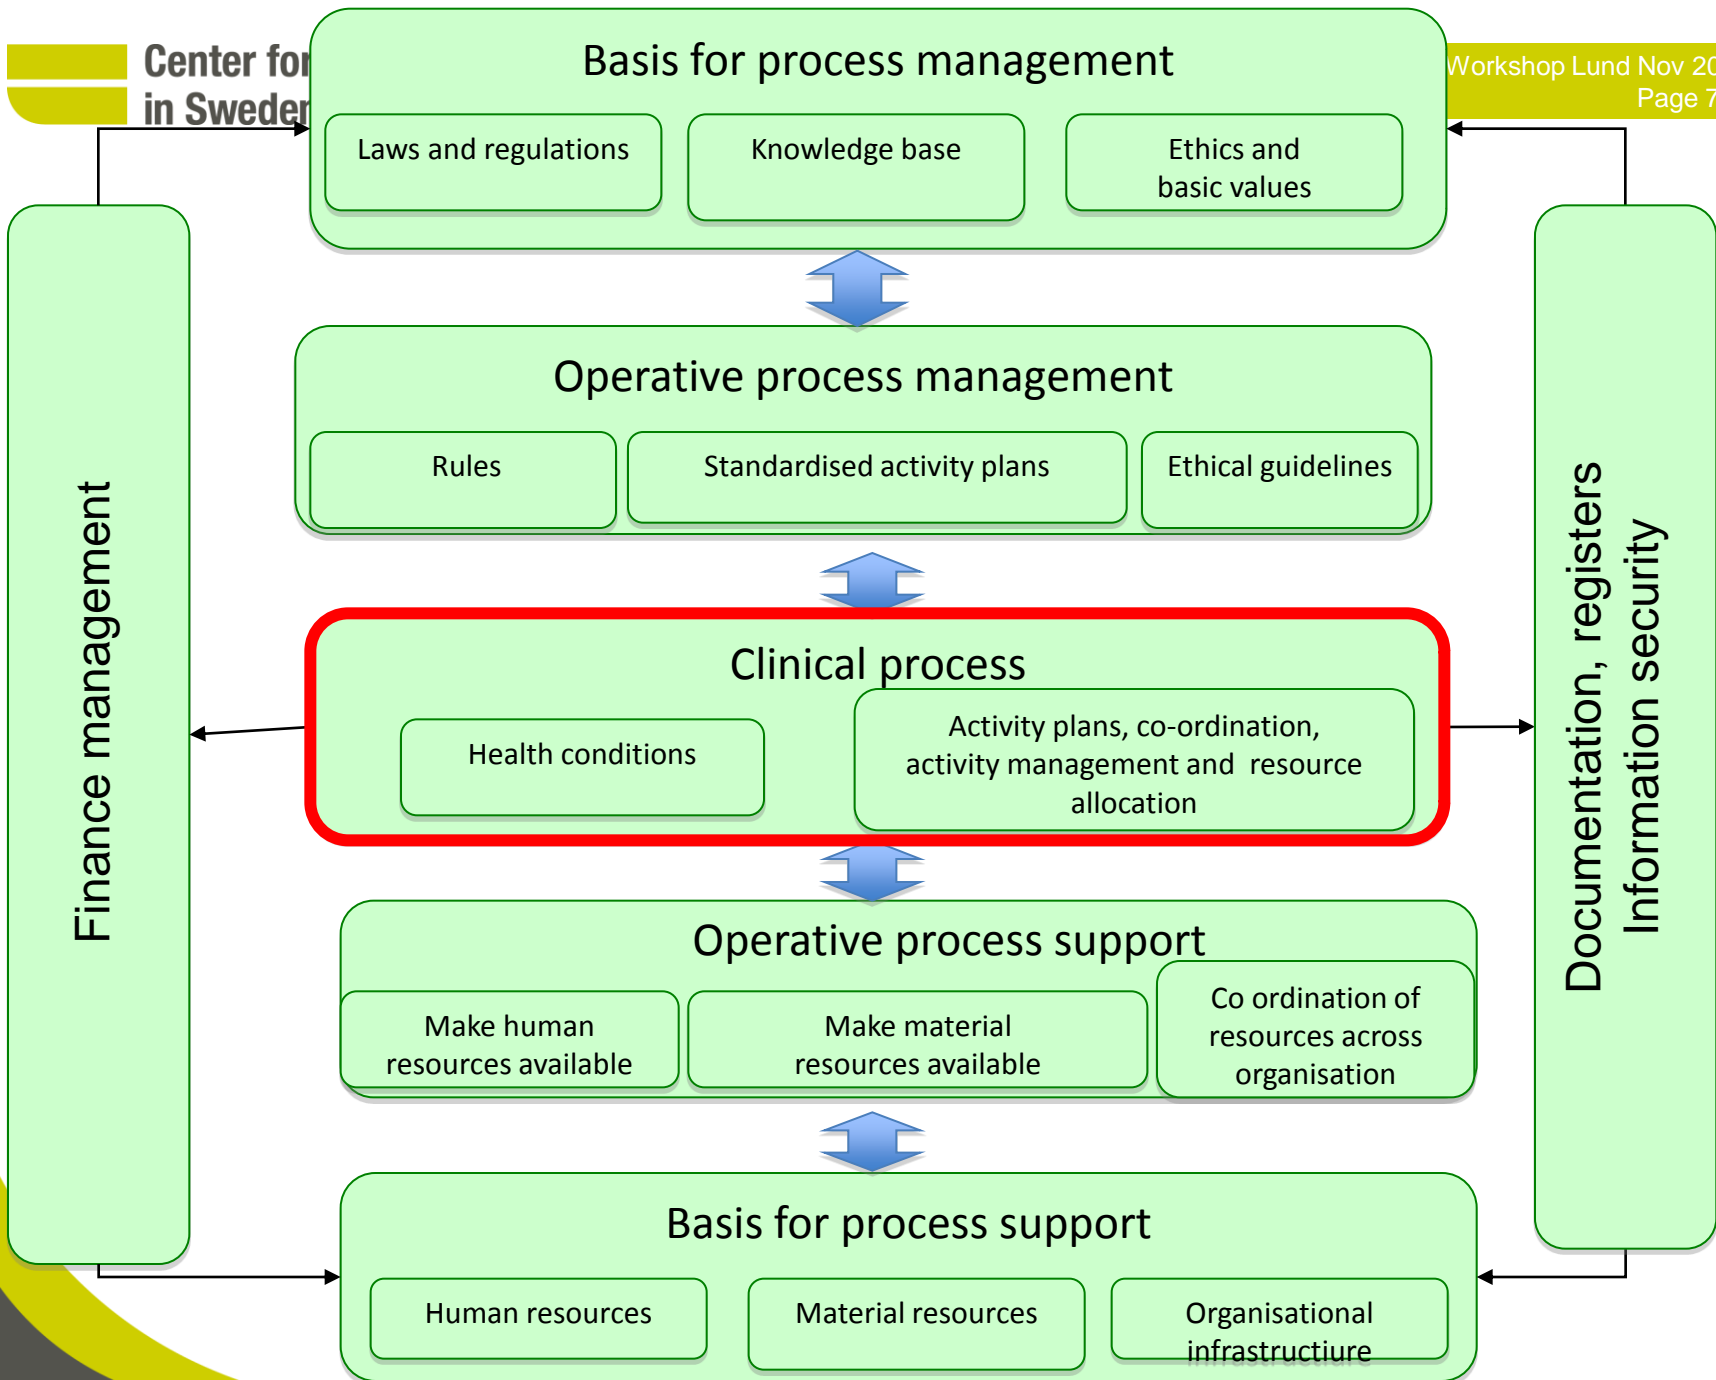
Center for
in Sweden

Workshop Lund Nov 20
Page 7

Basis for process management

Laws and regulations

Knowledge base

Ethics and basic values

Operative process management

Rules

Standardised activity plans

Ethical guidelines

Clinical process

Health conditions

Activity plans, co-ordination, activity management and resource allocation

Operative process support

Make human resources available

Make material resources available

Co ordination of resources across organisation

Basis for process support

Human resources

Material resources

Organisational infrastructiure

Finance management

Documentation, registers
Information security